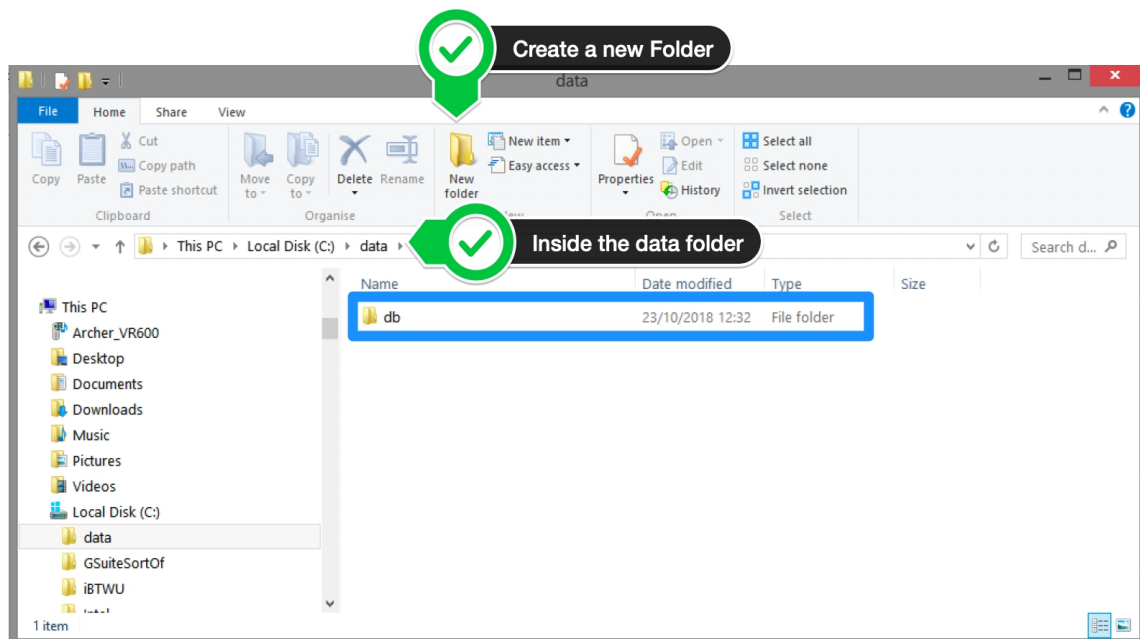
Create a new Folder

data

File Home Share View

Copy Paste Cut Copy path Paste shortcut
Clipboard

Move to Copy to Delete Rename
Organise

New folder New item Easy access
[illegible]iew

Properties Open Edit History
Open

Select all Select none Invert selection
Select

This PC › Local Disk (C:) › data ›

Inside the data folder

Search d...

This PC
Archer_VR600
Desktop
Documents
Downloads
Music
Pictures
Videos
Local Disk (C:)
data
GSuiteSortOf
iBTWU
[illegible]

| Name | Date modified | Type | Size |
|---|---|---|---|
| db | 23/10/2018 12:32 | File folder | |

1 item